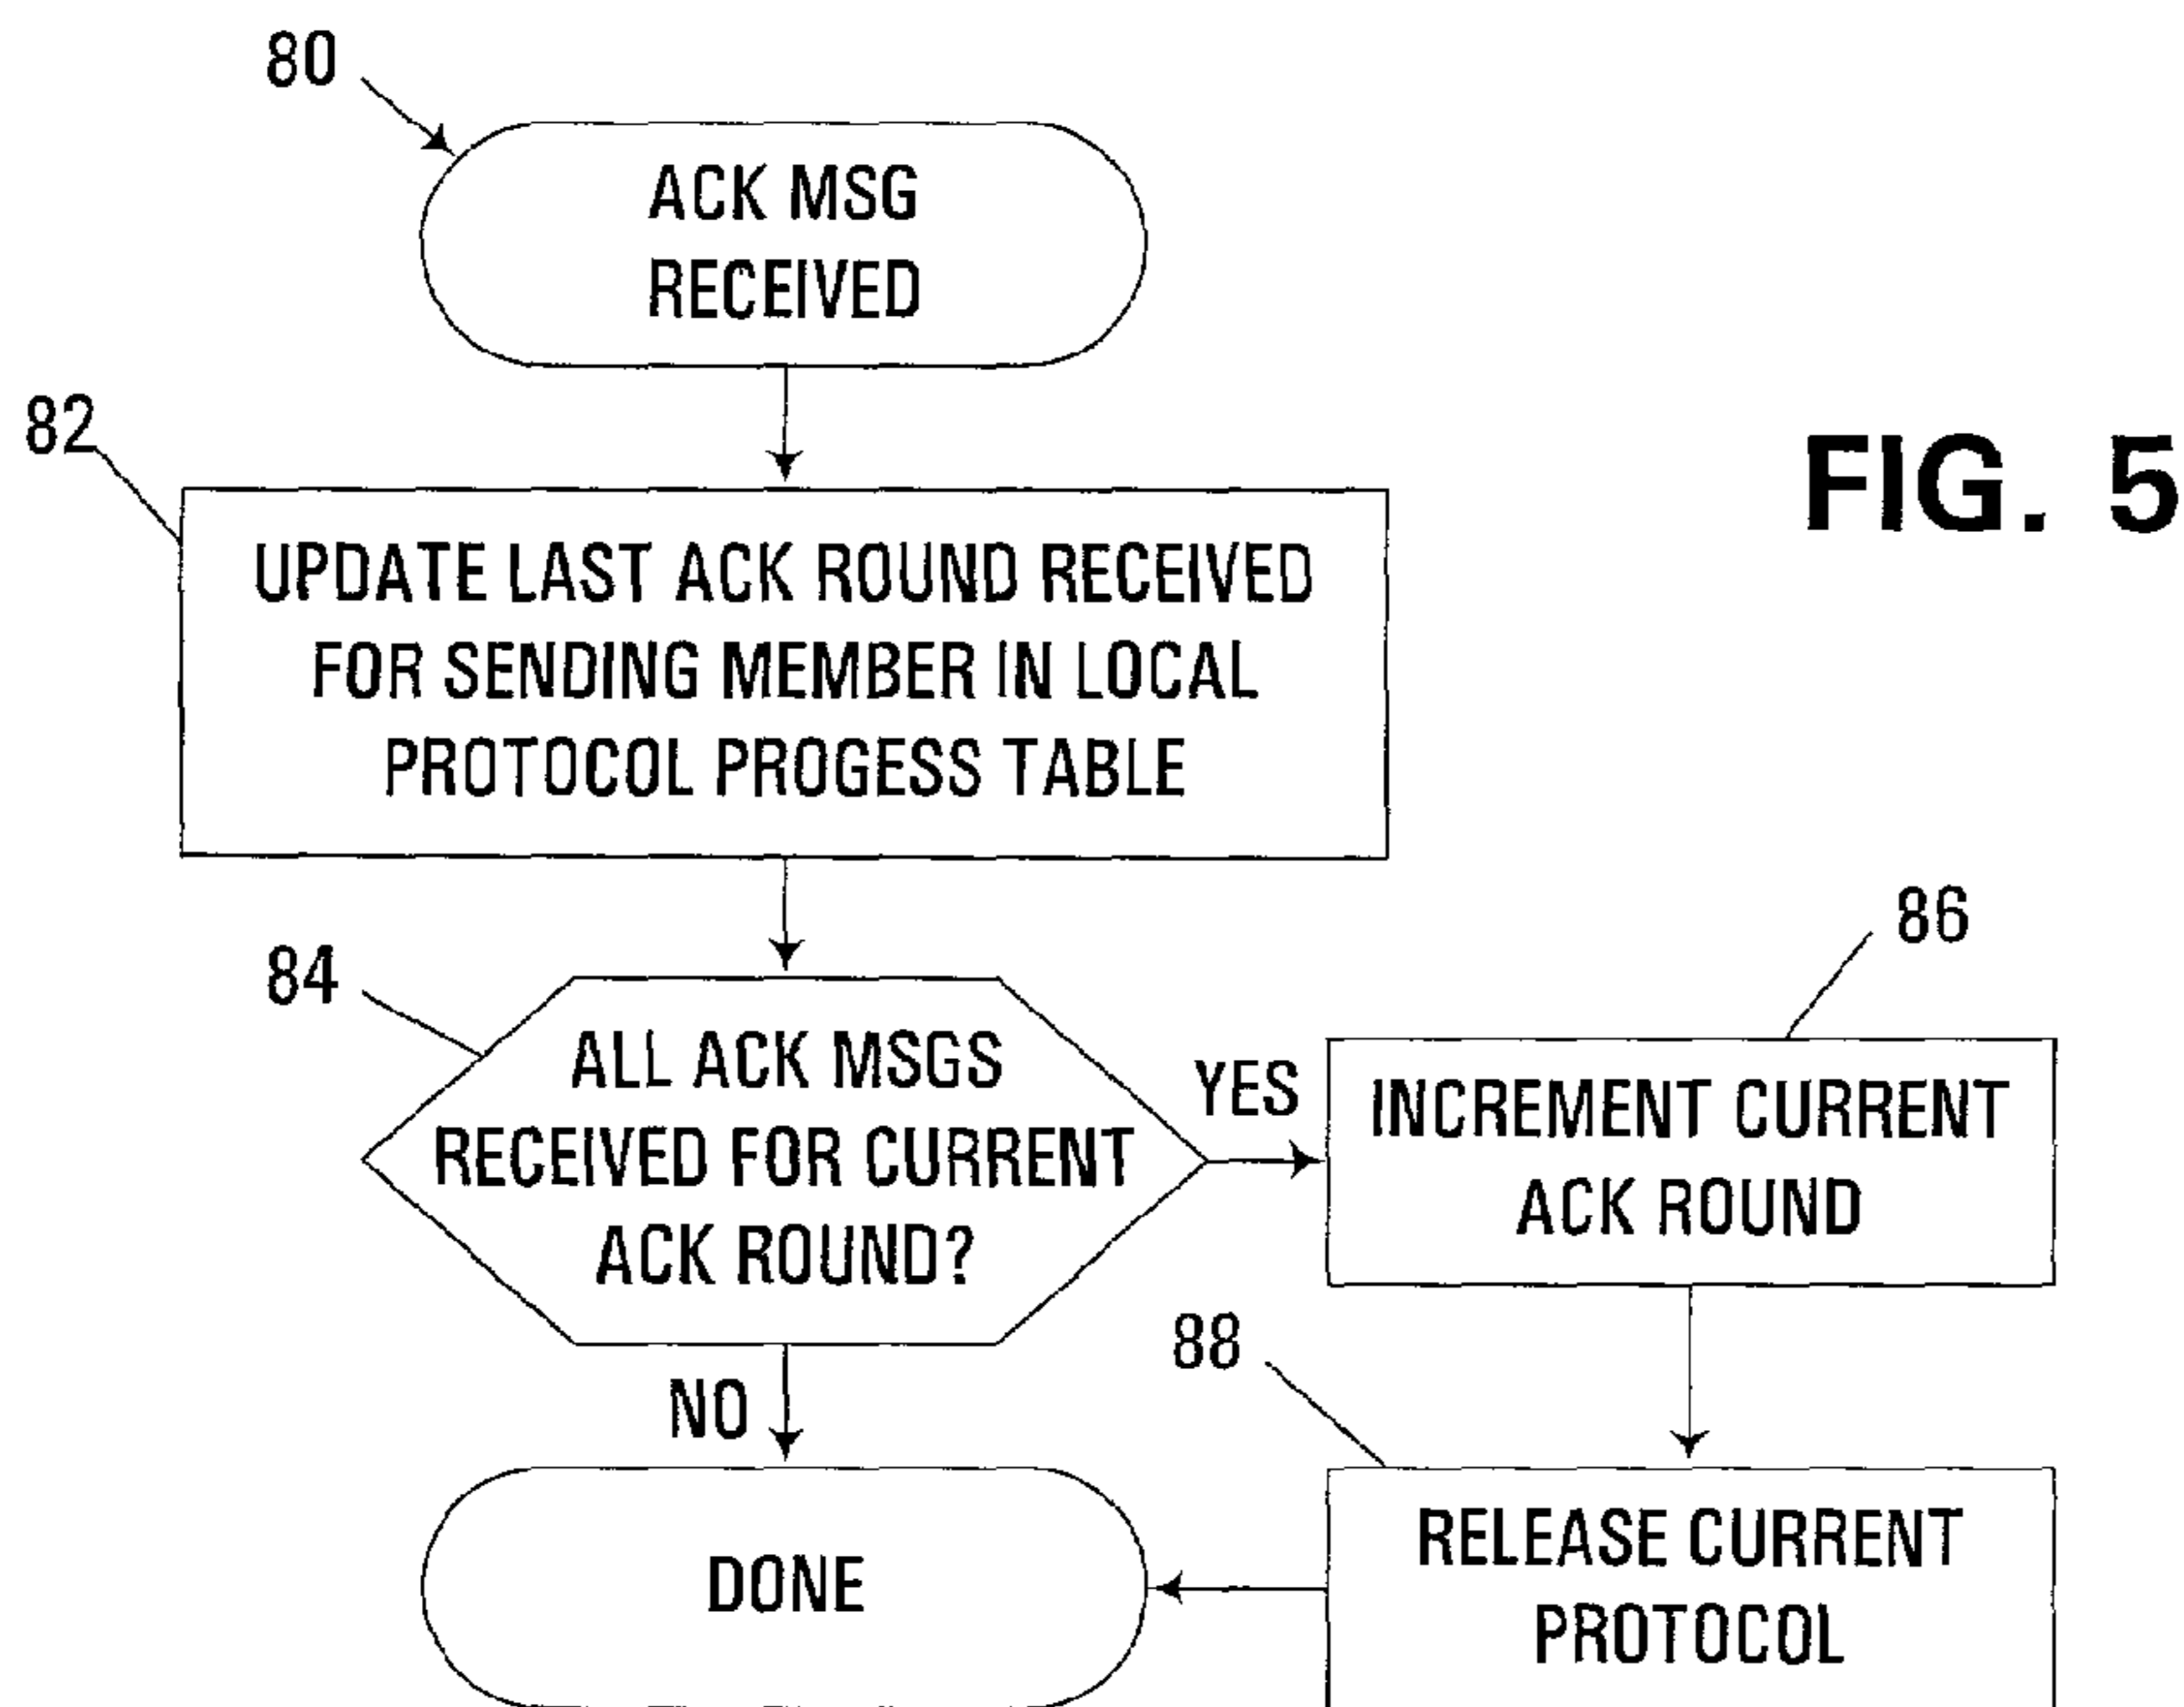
80

ACK MSG RECEIVED

82

UPDATE LAST ACK ROUND RECEIVED FOR SENDING MEMBER IN LOCAL PROTOCOL PROGESS TABLE

FIG. 5

84

ALL ACK MSGS RECEIVED FOR CURRENT ACK ROUND?

YES

86

INCREMENT CURRENT ACK ROUND

NO

88

DONE

RELEASE CURRENT PROTOCOL